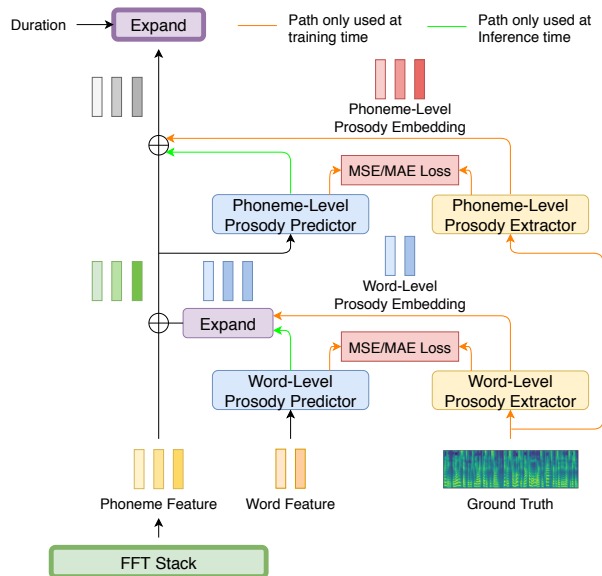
Duration

Expand

Path only used at training time

Path only used at Inference time

Phoneme-Level Prosody Embedding

MSE/MAE Loss

Phoneme-Level Prosody Predictor

Phoneme-Level Prosody Extractor

Word-Level Prosody Embedding

Expand

MSE/MAE Loss

Word-Level Prosody Predictor

Word-Level Prosody Extractor

Phoneme Feature

Word Feature

Ground Truth

FFT Stack